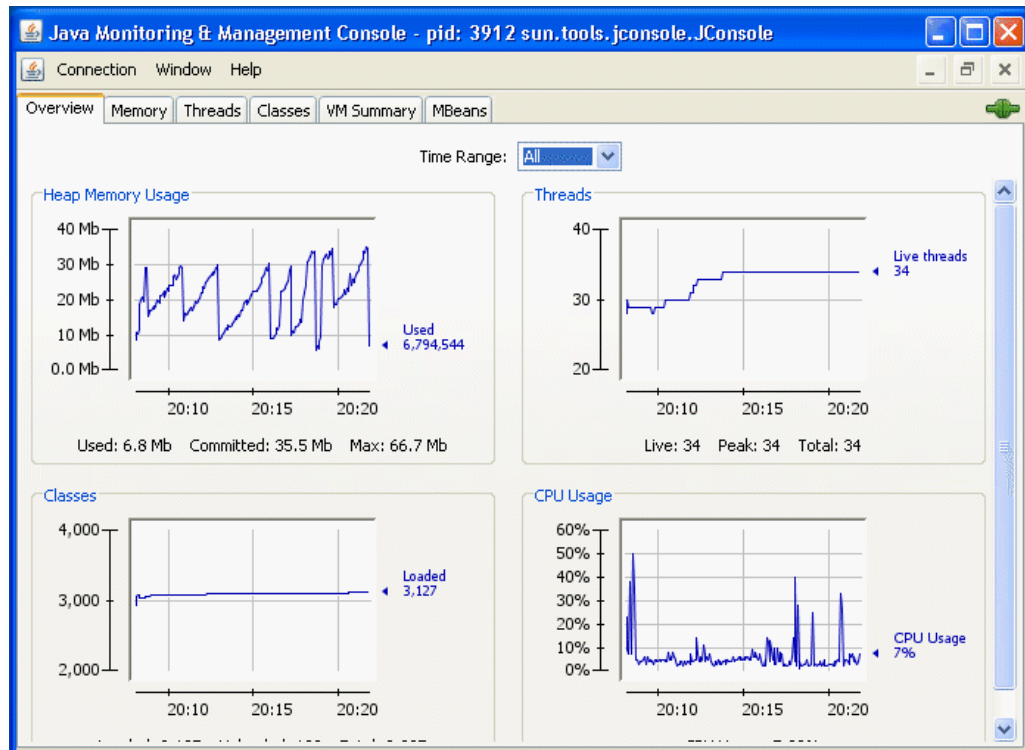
Java Monitoring & Management Console - pid: 3912 sun.tools.jconsole.JConsole

Connection Window Help

Overview Memory Threads Classes VM Summary MBeans

Time Range: All

Heap Memory Usage

40 Mb
30 Mb
20 Mb
10 Mb
0.0 Mb

Used 6,794,544

20:10 20:15 20:20

Used: 6.8 Mb Committed: 35.5 Mb Max: 66.7 Mb

Threads

40
30
20

Live threads 34

20:10 20:15 20:20

Live: 34 Peak: 34 Total: 34

Classes

4,000
3,000
2,000

Loaded 3,127

20:10 20:15 20:20

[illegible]

CPU Usage

60%
50%
40%
30%
20%
10%
0%

CPU Usage 7%

20:10 20:15 20:20

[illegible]